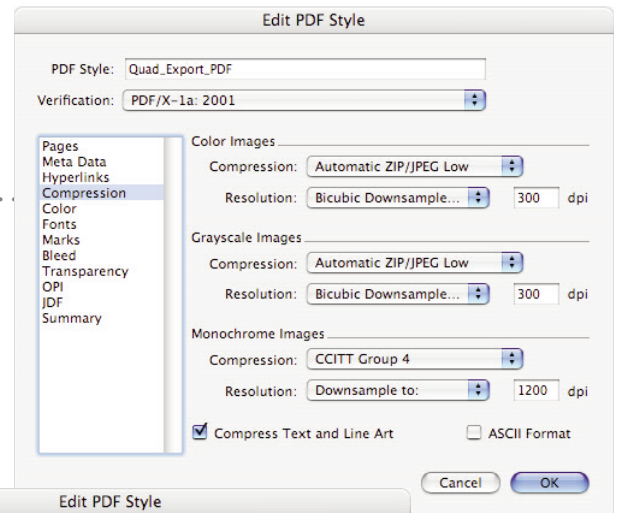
Edit PDF Style

PDF Style: Quad_Export_PDF

Verification: PDF/X-1a: 2001

Pages
Meta Data
Hyperlinks
Compression
Color
Fonts
Marks
Bleed
Transparency
OPI
JDF
Summary

Color Images

Compression: Automatic ZIP/JPEG Low

Resolution: Bicubic Downsample... 300 dpi

Grayscale Images

Compression: Automatic ZIP/JPEG Low

Resolution: Bicubic Downsample... 300 dpi

Monochrome Images

Compression: CCITT Group 4

Resolution: Downsample to: 1200 dpi

Compress Text and Line Art

ASCII Format

Cancel

OK

Edit PDF Style